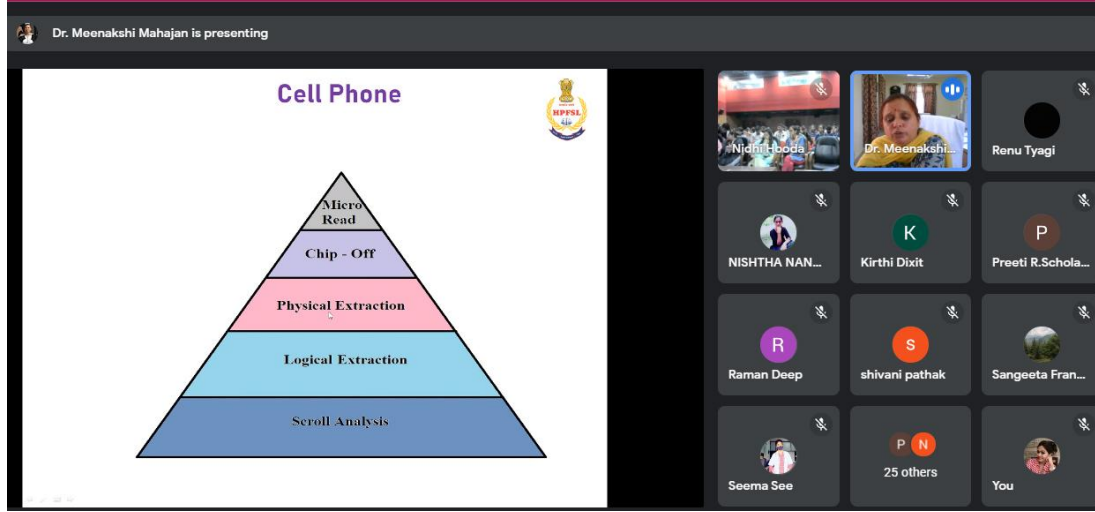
Dr. Meenakshi Mahajan is presenting

Cell Phone

HPFSL

Micro Read

Chip - Off

Physical Extraction

Logical Extraction

Scroll Analysis

Nidhi Hooda

Dr. Meenakshi...

Renu Tyagi

NISHTHA NAN...

K
Kirthi Dixit

P
Preeti R.Schola...

R
Raman Deep

S
shivani pathak

Sangeeta Fran...

Seema See

P N
25 others

You